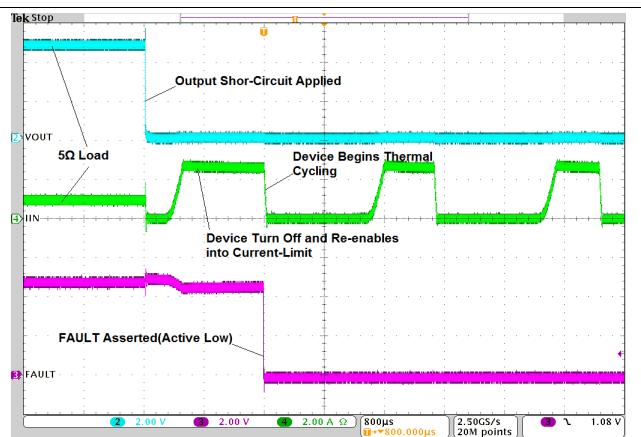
Tek Stop

Output Shor-Circuit Applied

2 VOUT

5Ω Load

Device Begins Thermal Cycling

4 IIN

Device Turn Off and Re-enables into Current-Limit

FAULT Asserted(Active Low)

3 FAULT

2 2.00 V 3 2.00 V 4 2.00 A Ω 800µs T▼800.000µs 2.50GS/s 20M points 3 ⌊ 1.08 V